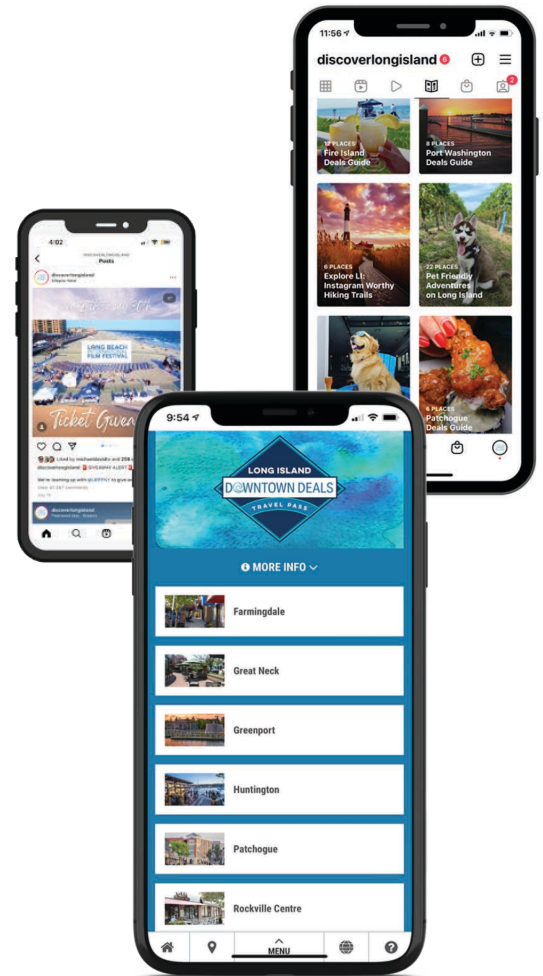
11:56

discoverlongisland 6

2

12 PLACES
Fire Island Deals Guide

8 PLACES
Port Washington Deals Guide

6 PLACES
Explore LI: Instagram Worthy Hiking Trails

22 PLACES
Pet Friendly Adventures on Long Island

6 PLACES
Patchogue Deals Guide

4:02

DISCOVERLONGISLAND
Posts

discoverlongisland
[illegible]

LONG BEACH FILM FESTIVAL

Ticket Givea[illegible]

Liked by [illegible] and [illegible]
discoverlongisland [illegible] GIVEAWAY ALERT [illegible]
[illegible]

discoverlongisland

9:54

LONG ISLAND
DOWNTOWN DEALS
TRAVEL PASS

MORE INFO

Farmingdale

Great Neck

Greenport

Huntington

Patchogue

Rockville Centre

MENU